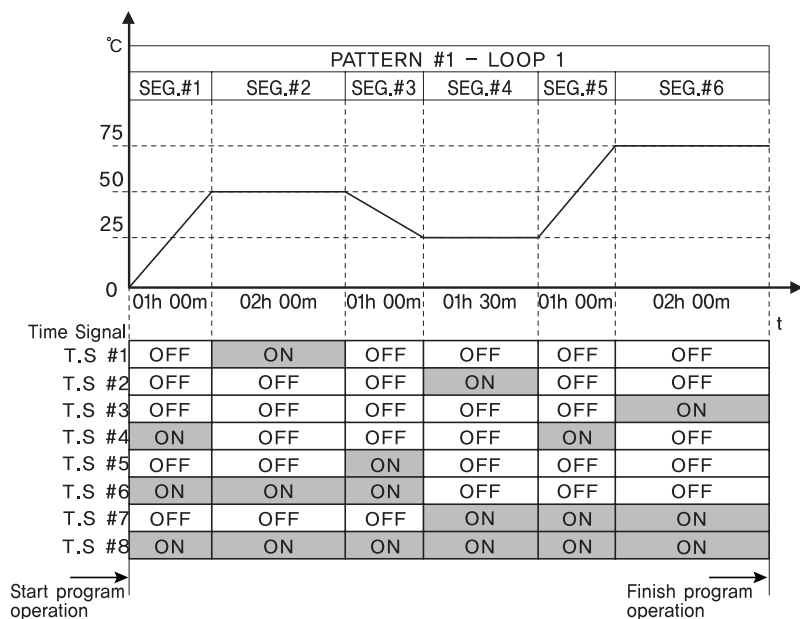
℃

PATTERN #1 – LOOP 1

| SEG.#1 | SEG.#2 | SEG.#3 | SEG.#4 | SEG.#5 | SEG.#6 |
|---|---|---|---|---|---|

75
50
25
0

01h 00m 02h 00m 01h 00m 01h 30m 01h 00m 02h 00m

t

| Time Signal | | | | | | |
|---|---|---|---|---|---|---|
| T.S #1 | OFF | ON | OFF | OFF | OFF | OFF |
| T.S #2 | OFF | OFF | OFF | ON | OFF | OFF |
| T.S #3 | OFF | OFF | OFF | OFF | OFF | ON |
| T.S #4 | ON | OFF | OFF | OFF | ON | OFF |
| T.S #5 | OFF | OFF | ON | OFF | OFF | OFF |
| T.S #6 | ON | ON | ON | OFF | OFF | OFF |
| T.S #7 | OFF | OFF | OFF | ON | ON | ON |
| T.S #8 | ON | ON | ON | ON | ON | ON |

Start program operation

Finish program operation